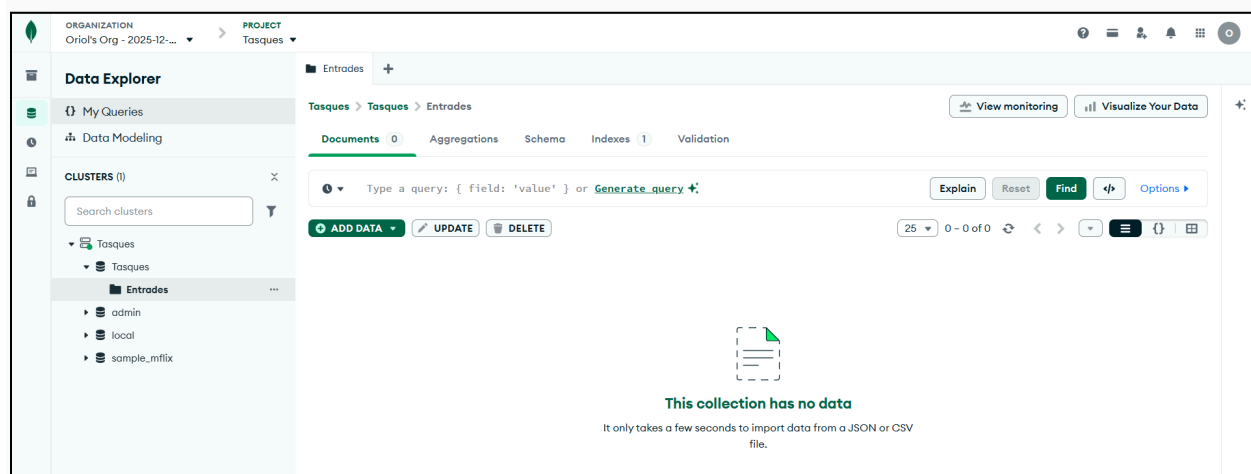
ORGANIZATION
Oriol's Org - 2025-12-...

PROJECT
Tasques

O

Data Explorer

{} My Queries
Data Modeling

CLUSTERS (1)

Search clusters

Tasques
Tasques
Entrades
admin
local
sample_mflix

Entrades +

Tasques > Tasques > Entrades

View monitoring
Visualize Your Data

Documents 0
Aggregations
Schema
Indexes 1
Validation

Type a query: { field: 'value' } or Generate query

Explain
Reset
Find
Options

ADD DATA
UPDATE
DELETE

25
0 – 0 of 0

This collection has no data

It only takes a few seconds to import data from a JSON or CSV file.